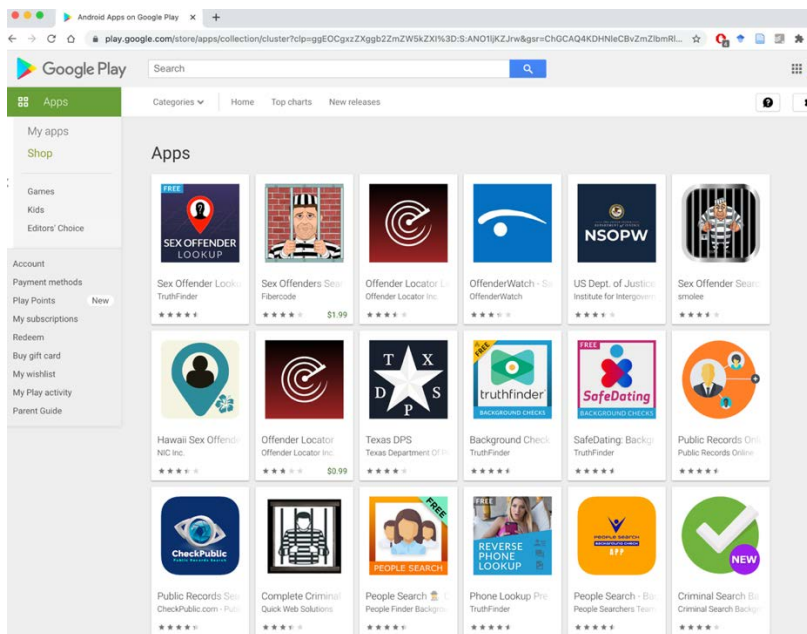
Android Apps on Google Play ×

play.google.com/store/apps/collection/cluster?clp=ggEOCgxzZXggb2ZmZW5kZXI%3D:S:ANO1ljKZJrw&gsr=ChGCAQ4KDHNleCBvZmZlbmRl...

Google Play

Search

Apps

Categories

Home

Top charts

New releases

My apps

Shop

Games

Kids

Editors' Choice

Account

Payment methods

Play Points New

My subscriptions

Redeem

Buy gift card

My wishlist

My Play activity

Parent Guide

Apps

FREE
SEX OFFENDER LOOKUP
Sex Offender Looku
TruthFinder

Sex Offenders Sea
Fibercode
$1.99

Offender Locator L
Offender Locator Inc.

OffenderWatch - Se
OffenderWatch

NSOPW
US Dept. of Justice
Institute for Intergove

Sex Offender Searc
smolee

Hawaii Sex Offende
NIC Inc.

Offender Locator
Offender Locator Inc.
$0.99

T X D P S
Texas DPS
Texas Department Of P

FREE
truthfinder
BACKGROUND CHECKS
Background Check
TruthFinder

FREE
SafeDating
BACKGROUND CHECKS
SafeDating: Backgr
TruthFinder

Public Records Onl
Public Records Online

CheckPublic
Public Records Search
Public Records Sea
CheckPublic.com - Pub

Complete Criminal
Quick Web Solutions

FREE
PEOPLE SEARCH
People Search
People Finder Backgr

FREE
REVERSE PHONE LOOKUP
Phone Lookup Pro
TruthFinder

PEOPLE SEARCH
BACKGROUND CHECK
APP
People Search - Ba
People Searchers Tea

NEW
Criminal Search Ba
Criminal Search Backgr